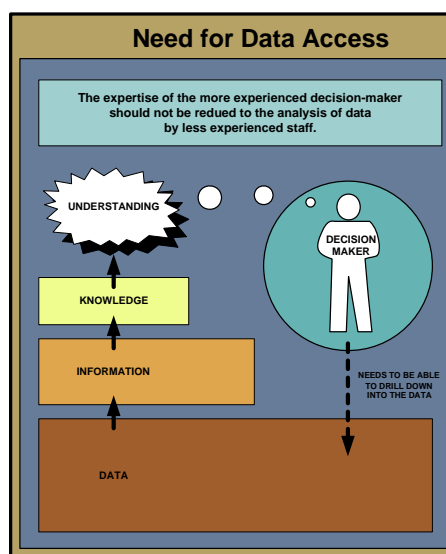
Need for Data Access

The expertise of the more experienced decision-maker should not be redued to the analysis of data by less experienced staff.

UNDERSTANDING

DECISION MAKER

KNOWLEDGE

INFORMATION

NEEDS TO BE ABLE TO DRILL DOWN INTO THE DATA

DATA